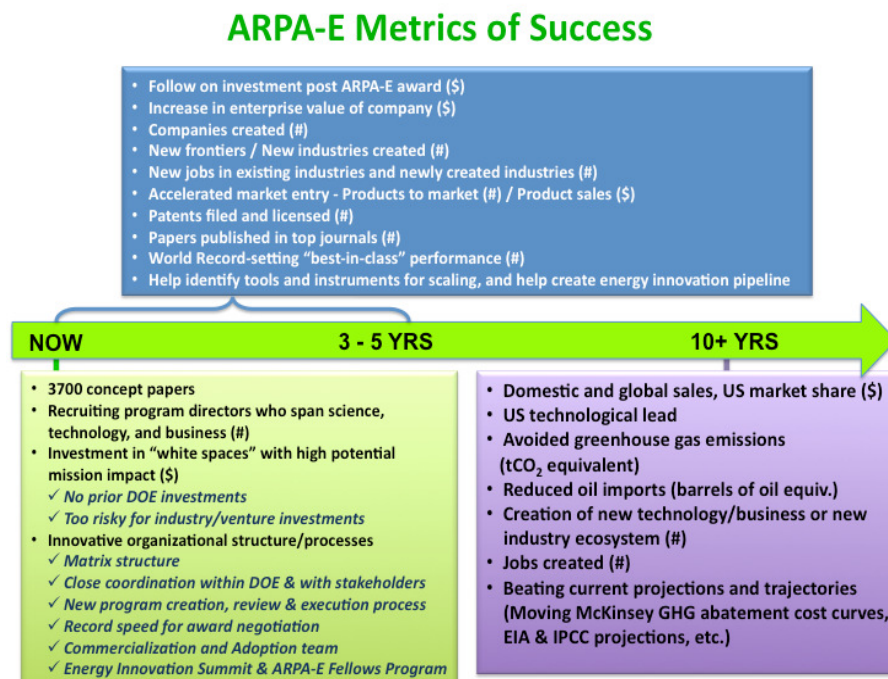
ARPA-E Metrics of Success

- Follow on investment post ARPA-E award ($)
- Increase in enterprise value of company ($)
- Companies created (#)
- New frontiers / New industries created (#)
- New jobs in existing industries and newly created industries (#)
- Accelerated market entry - Products to market (#) / Product sales ($)
- Patents filed and licensed (#)
- Papers published in top journals (#)
- World Record-setting "best-in-class" performance (#)
- Help identify tools and instruments for scaling, and help create energy innovation pipeline

NOW

3 - 5 YRS

10+ YRS

- 3700 concept papers
- Recruiting program directors who span science, technology, and business (#)
- Investment in "white spaces" with high potential mission impact ($)
  ✓ No prior DOE investments
  ✓ Too risky for industry/venture investments
- Innovative organizational structure/processes
  ✓ Matrix structure
  ✓ Close coordination within DOE & with stakeholders
  ✓ New program creation, review & execution process
  ✓ Record speed for award negotiation
  ✓ Commercialization and Adoption team
  ✓ Energy Innovation Summit & ARPA-E Fellows Program

- Domestic and global sales, US market share ($)
- US technological lead
- Avoided greenhouse gas emissions ($tCO_2$ equivalent)
- Reduced oil imports (barrels of oil equiv.)
- Creation of new technology/business or new industry ecosystem (#)
- Jobs created (#)
- Beating current projections and trajectories (Moving McKinsey GHG abatement cost curves, EIA & IPCC projections, etc.)